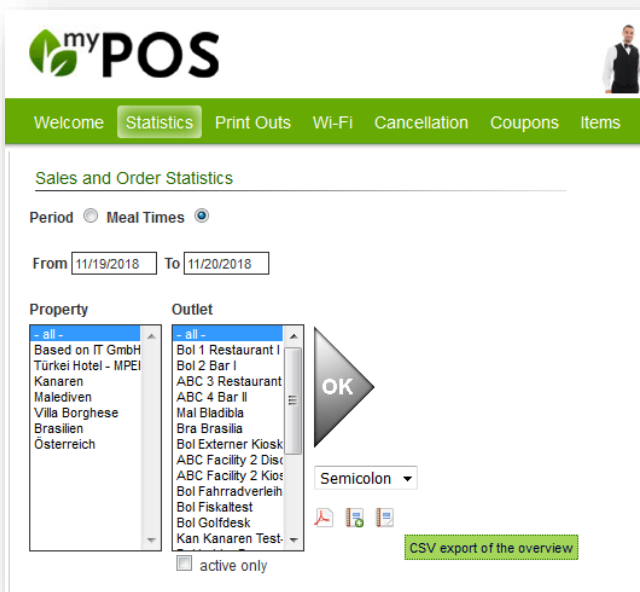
myPOS

Welcome Statistics Print Outs Wi-Fi Cancellation Coupons Items

Sales and Order Statistics

Period Meal Times

From 11/19/2018 To 11/20/2018

Property
- all -
Based on IT GmbH
Türkei Hotel - MPEI
Kanaren
Malediven
Villa Borghese
Brasilien
Österreich

Outlet
- all -
Bol 1 Restaurant I
Bol 2 Bar I
ABC 3 Restaurant
ABC 4 Bar II
Mal Bladibla
Bra Brasilia
Bol Externer Kiosk
ABC Facility 2 Disc
ABC Facility 2 Kios
Bol Fahrradverleih
Bol Fiskaltest
Bol Golfdesk
Kan Kanaren Test-
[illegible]

active only

OK

Semicolon

CSV export of the overview